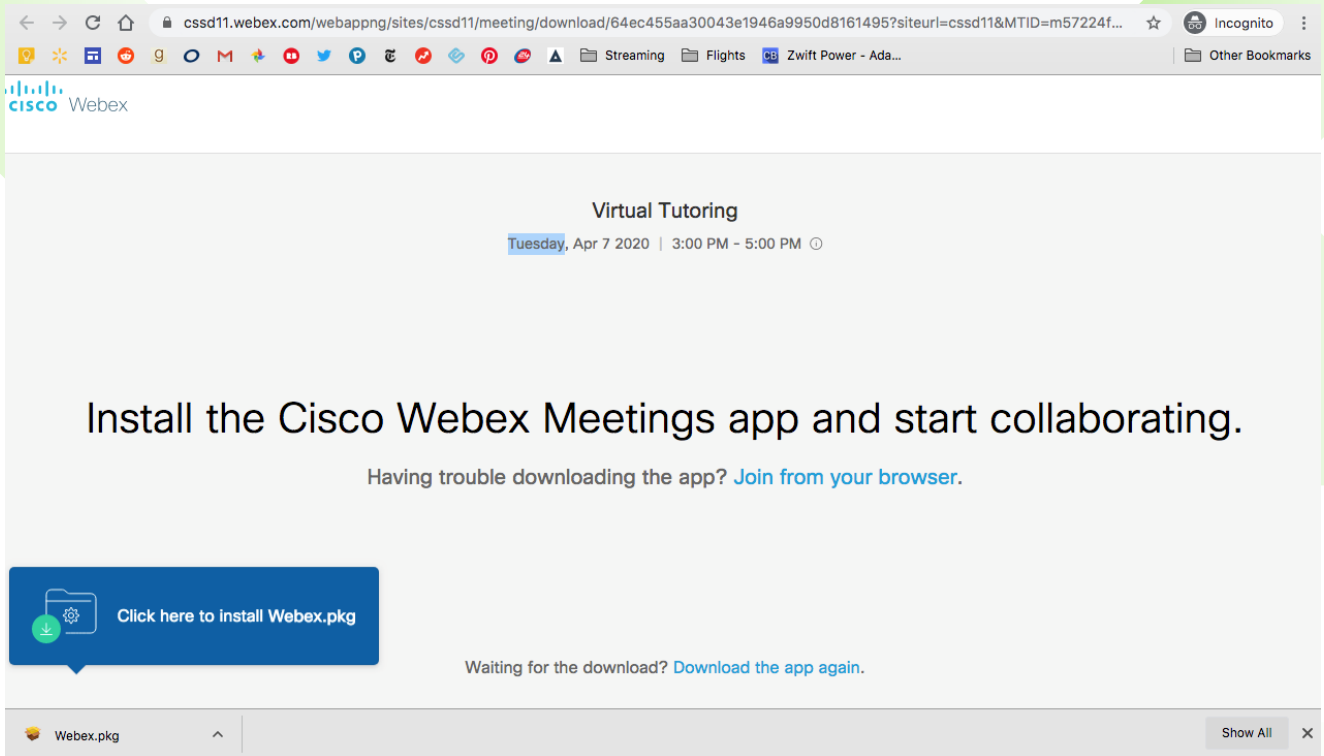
cssd11.webex.com/webappng/sites/cssd11/meeting/download/64ec455aa30043e1946a9950d8161495?siteurl=cssd11&MTID=m57224f...

Incognito

Streaming Flights Zwift Power - Ada... Other Bookmarks

cisco Webex

Virtual Tutoring

Tuesday, Apr 7 2020 | 3:00 PM - 5:00 PM

Install the Cisco Webex Meetings app and start collaborating.

Having trouble downloading the app? Join from your browser.

Click here to install Webex.pkg

Waiting for the download? Download the app again.

Webex.pkg

Show All